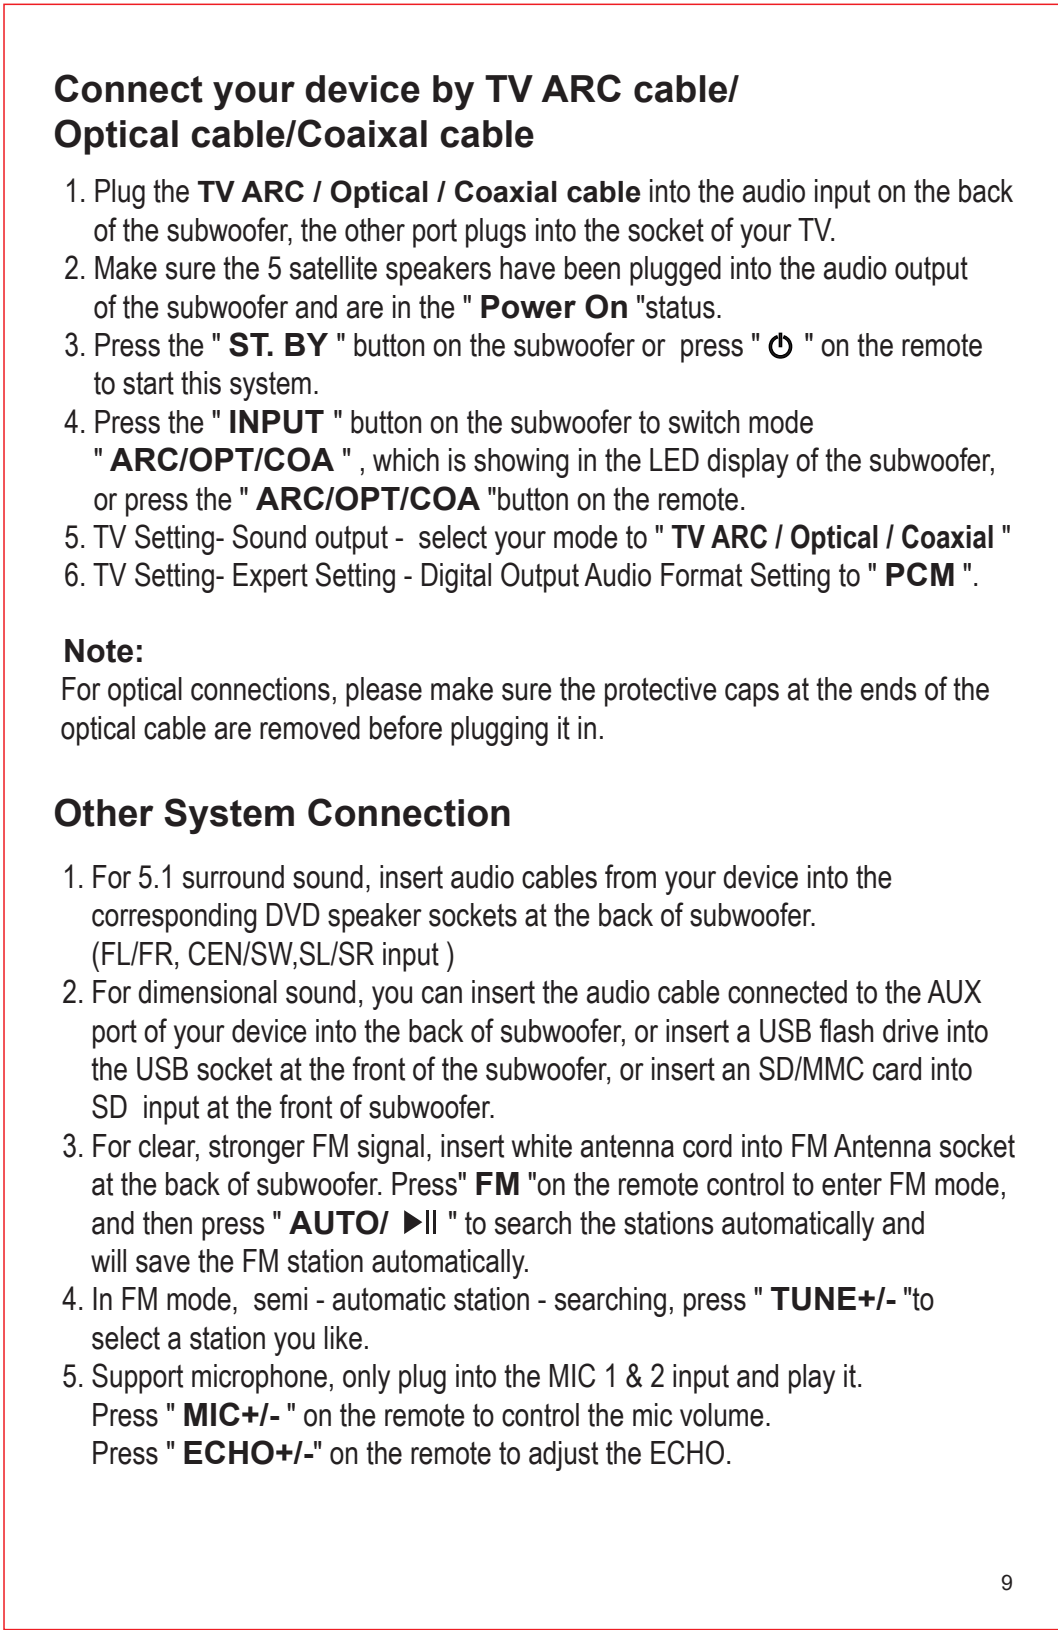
Connect your device by TV ARC cable/ Optical cable/Coaixal cable

1. Plug the TV ARC / Optical / Coaxial cable into the audio input on the back of the subwoofer, the other port plugs into the socket of your TV.
2. Make sure the 5 satellite speakers have been plugged into the audio output of the subwoofer and are in the " Power On "status.
3. Press the " ST. BY " button on the subwoofer or press " ⏻ " on the remote to start this system.
4. Press the " INPUT " button on the subwoofer to switch mode " ARC/OPT/COA " , which is showing in the LED display of the subwoofer, or press the " ARC/OPT/COA "button on the remote.
5. TV Setting- Sound output - select your mode to " TV ARC / Optical / Coaxial "
6. TV Setting- Expert Setting - Digital Output Audio Format Setting to " PCM ".

Note:
For optical connections, please make sure the protective caps at the ends of the optical cable are removed before plugging it in.

Other System Connection

1. For 5.1 surround sound, insert audio cables from your device into the corresponding DVD speaker sockets at the back of subwoofer. (FL/FR, CEN/SW,SL/SR input )
2. For dimensional sound, you can insert the audio cable connected to the AUX port of your device into the back of subwoofer, or insert a USB flash drive into the USB socket at the front of the subwoofer, or insert an SD/MMC card into SD input at the front of subwoofer.
3. For clear, stronger FM signal, insert white antenna cord into FM Antenna socket at the back of subwoofer. Press" FM "on the remote control to enter FM mode, and then press " AUTO/ ▶II " to search the stations automatically and will save the FM station automatically.
4. In FM mode, semi - automatic station - searching, press " TUNE+/- "to select a station you like.
5. Support microphone, only plug into the MIC 1 & 2 input and play it.
Press " MIC+/- " on the remote to control the mic volume.
Press " ECHO+/-" on the remote to adjust the ECHO.

9